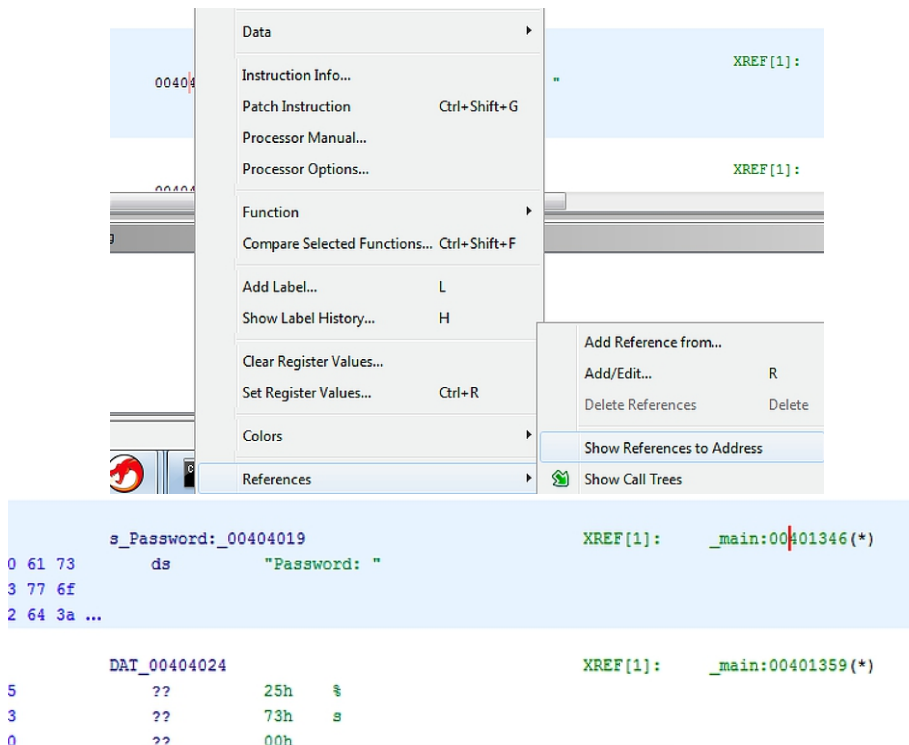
0040

XREF[1]:

XREF[1]:

Data
Instruction Info...
Patch Instruction Ctrl+Shift+G
Processor Manual...
Processor Options...
Function
Compare Selected Functions... Ctrl+Shift+F
Add Label... L
Show Label History... H
Clear Register Values...
Set Register Values... Ctrl+R
Colors
References

Add Reference from...
Add/Edit... R
Delete References Delete
Show References to Address
Show Call Trees

s_Password:_00404019 XREF[1]: _main:00401346(*)
0 61 73 ds "Password: "
3 77 6f
2 64 3a ...

DAT_00404024 XREF[1]: _main:00401359(*)
5 ?? 25h %
3 ?? 73h s
0 ?? 00h